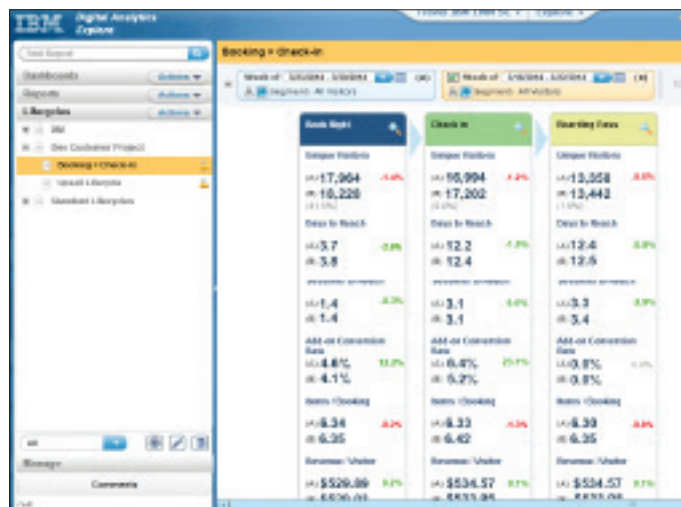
IBM Digital Analytics Explore

Find Report

Dashboards Actions

Reports Actions

Lifecycles Actions

IBM

Dev Customer Project

Booking > Check-in

Upsell Lifecycle

Standard Lifecycles

Manage

Comments

Booking > Check-in

Week of: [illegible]

Segment: All Visitors

Week of: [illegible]

Segment: All Visitors

Book flight

Unique Visitors

(A) 17,864 -1.6%

(B) 16,228

Days to Reach

(A) 3.7 -2.8%

(B) 3.8

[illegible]

(A) 1.4 -6.3%

(B) 1.4

Add-on Conversion Rate

(A) 4.6% 12.2%

(B) 4.1%

Items / Booking

(A) 6.34 -0.2%

(B) 6.35

Revenue / Visitor

(A) $529.89 9.2%

(B) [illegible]

Check-in

Unique Visitors

(A) 16,994 -1.2%

(B) 17,202

Days to Reach

(A) 12.2 -1.3%

(B) 12.4

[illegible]

(A) 3.1 -0.6%

(B) 3.1

Add-on Conversion Rate

(A) 6.4% 23.1%

(B) 5.2%

Items / Booking

(A) 6.33 -1.5%

(B) 6.42

Revenue / Visitor

(A) $534.57 9.1%

(B) $533.95

Boarding Pass

Unique Visitors

(A) 13,358 -0.6%

(B) 13,442

Days to Reach

(A) 12.4 -2.0%

(B) 12.5

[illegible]

(A) 3.3 -3.9%

(B) 3.4

Add-on Conversion Rate

(A) 0.8% 0.0%

(B) 0.8%

Items / Booking

(A) 6.30 -0.8%

(B) 6.35

Revenue / Visitor

(A) $534.57 9.1%

(B) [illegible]